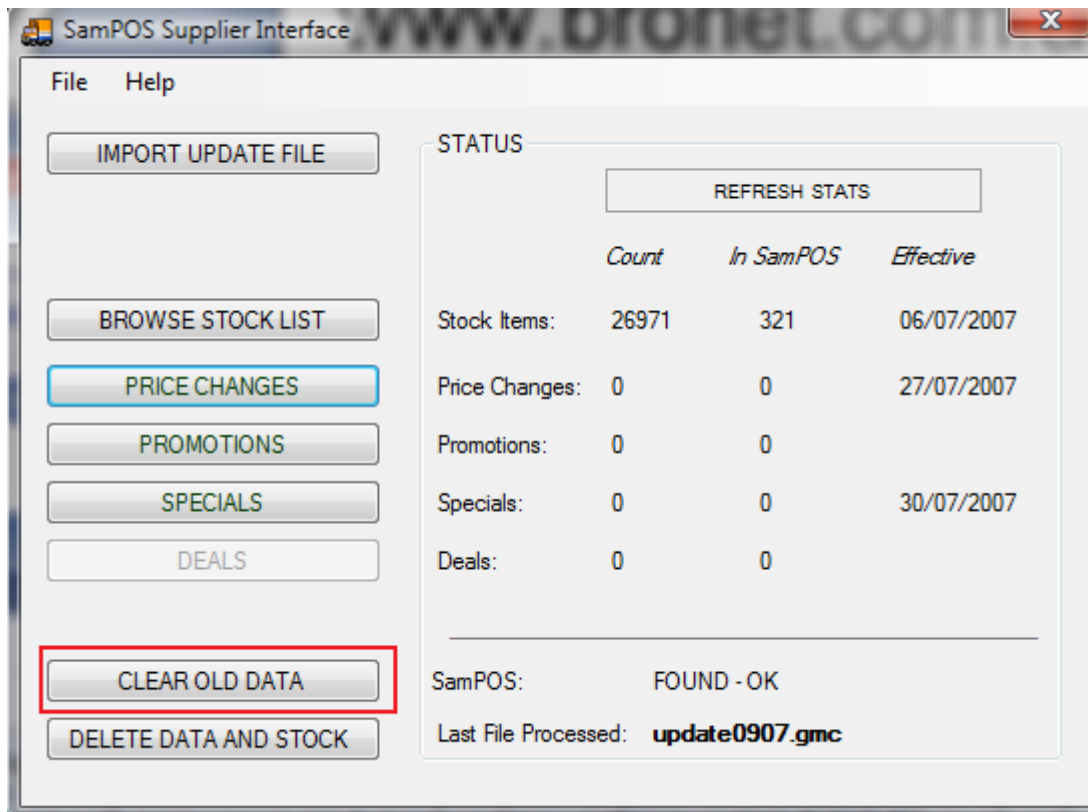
SamPOS Supplier Interface www.bronet.com

File Help

IMPORT UPDATE FILE

STATUS

REFRESH STATS

| | Count | In SamPOS | Effective |
|---|---|---|---|
| Stock Items: | 26971 | 321 | 06/07/2007 |
| Price Changes: | 0 | 0 | 27/07/2007 |
| Promotions: | 0 | 0 | |
| Specials: | 0 | 0 | 30/07/2007 |
| Deals: | 0 | 0 | |

BROWSE STOCK LIST

PRICE CHANGES

PROMOTIONS

SPECIALS

DEALS

CLEAR OLD DATA

DELETE DATA AND STOCK

SamPOS: FOUND - OK

Last File Processed: update0907.gmc